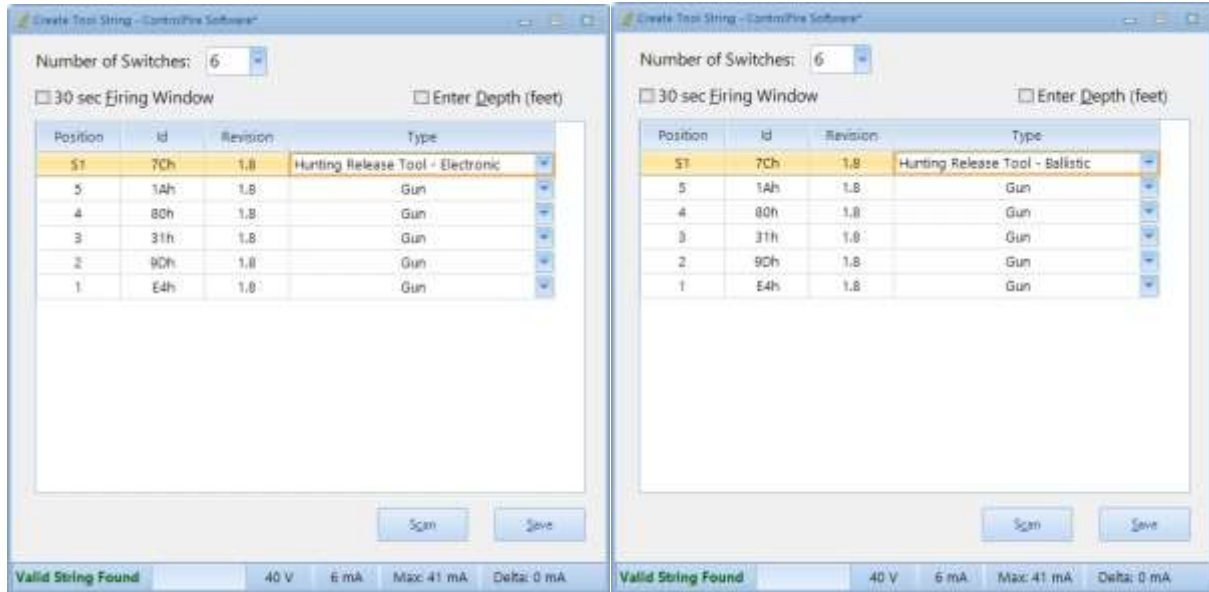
Create Tool String - ControlFire Software*

Number of Switches: 6

☐ 30 sec Firing Window ☐ Enter Depth (feet)

| Position | Id | Revision | Type |
|---|---|---|---|
| S1 | 7Ch | 1.8 | Hunting Release Tool - Electronic |
| 5 | 1Ah | 1.8 | Gun |
| 4 | 80h | 1.8 | Gun |
| 3 | 31h | 1.8 | Gun |
| 2 | 9Dh | 1.8 | Gun |
| 1 | E4h | 1.8 | Gun |

Scan Save

Valid String Found 40 V 6 mA Max: 41 mA Delta: 0 mA

Create Tool String - ControlFire Software*

Number of Switches: 6

☐ 30 sec Firing Window ☐ Enter Depth (feet)

| Position | Id | Revision | Type |
|---|---|---|---|
| S1 | 7Ch | 1.8 | Hunting Release Tool - Ballistic |
| 5 | 1Ah | 1.8 | Gun |
| 4 | 80h | 1.8 | Gun |
| 3 | 31h | 1.8 | Gun |
| 2 | 9Dh | 1.8 | Gun |
| 1 | E4h | 1.8 | Gun |

Scan Save

Valid String Found 40 V 6 mA Max: 41 mA Delta: 0 mA